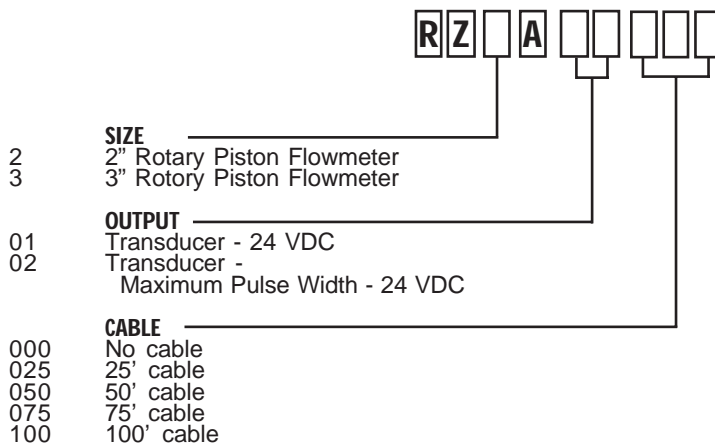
R Z A

SIZE
2 2" Rotary Piston Flowmeter
3 3" Rotory Piston Flowmeter

OUTPUT
01 Transducer - 24 VDC
02 Transducer - Maximum Pulse Width - 24 VDC

CABLE
000 No cable
025 25' cable
050 50' cable
075 75' cable
100 100' cable